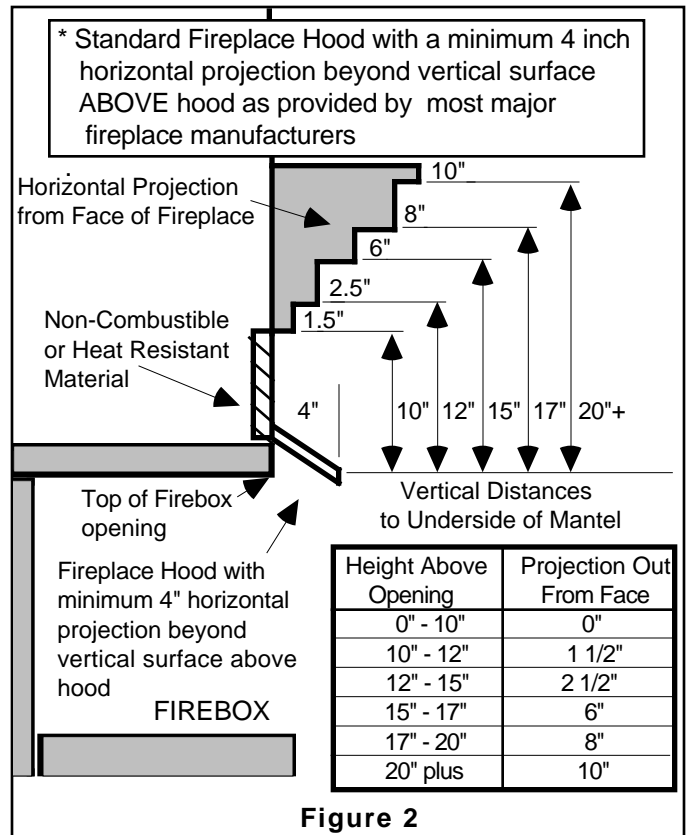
* Standard Fireplace Hood with a minimum 4 inch horizontal projection beyond vertical surface ABOVE hood as provided by most major fireplace manufacturers

Horizontal Projection from Face of Fireplace

10"

8"

6"

2.5"

1.5"

Non-Combustible or Heat Resistant Material

4"

10" 12" 15" 17" 20"+

Top of Firebox opening

Vertical Distances to Underside of Mantel

Fireplace Hood with minimum 4" horizontal projection beyond vertical surface above hood

FIREBOX

| Height Above Opening | Projection Out From Face |
|---|---|
| 0" - 10" | 0" |
| 10" - 12" | 1 1/2" |
| 12" - 15" | 2 1/2" |
| 15" - 17" | 6" |
| 17" - 20" | 8" |
| 20" plus | 10" |

Figure 2